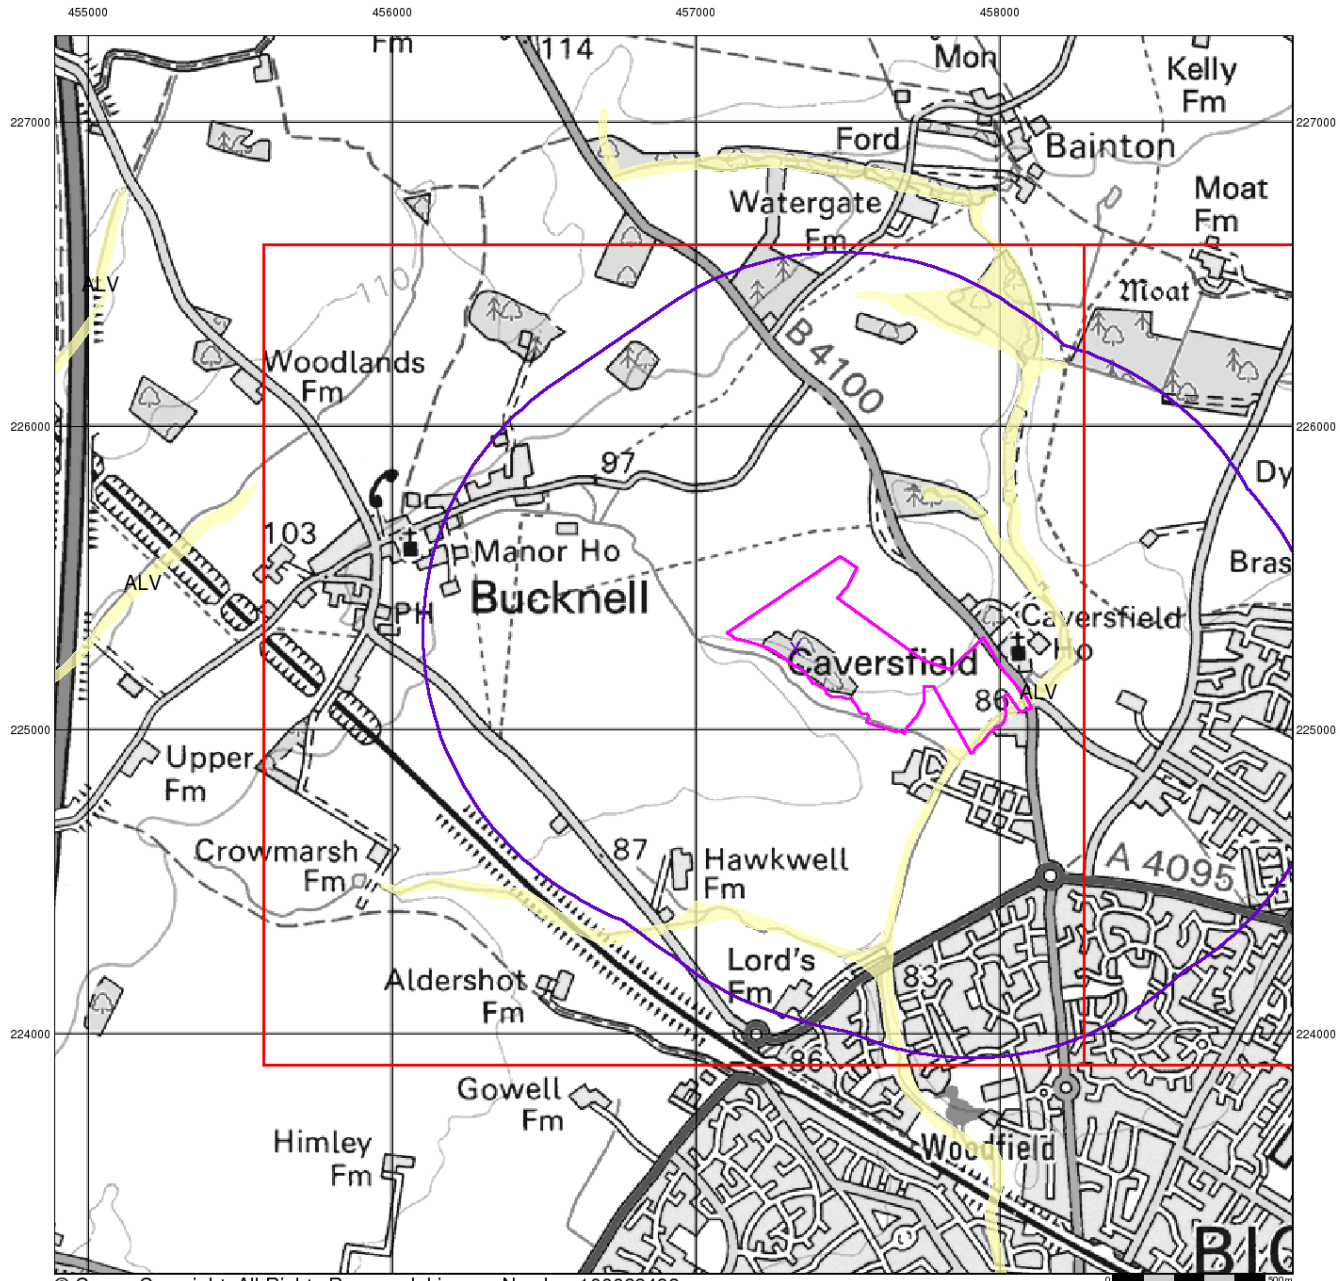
455000
456000
457000
458000

227000
226000
225000
224000

227000
226000
225000
224000

Fm
114
Mon
Kelly Fm
Ford
Bainton
Moat Fm
Watergate Fm
Moat
ALV
Woodlands Fm
B 4100
97
Dy
103
Manor Ho
Bucknell
Bras
ALV
PH
Caversfield
Caversfield Ho
86
ALV
Upper Fm
Crowmarsh Fm
87
Hawkwell Fm
A 4095
Lord's Fm
83
Aldershot Fm
86
Gowell Fm
Himley Fm
Woodfield
BIC
0
500m
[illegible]